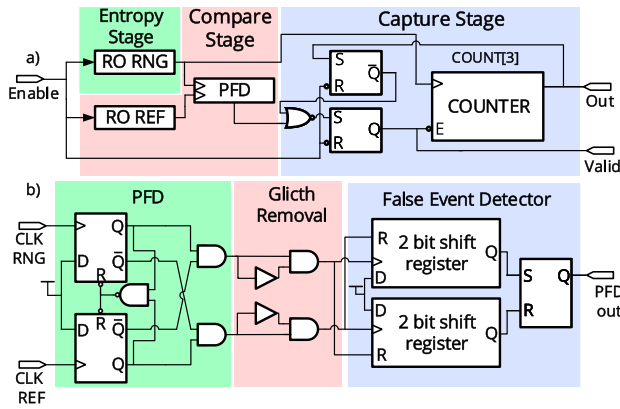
a)

Enable

Entropy Stage

RO RNG

RO REF

Compare Stage

PFD

Capture Stage

COUNT[3]

S

R

$\overline{Q}$

S

R

Q

COUNTER

E

Out

Valid

b)

PFD

CLK RNG

D

Q

$\overline{Q}$

R

R

$\overline{Q}$

Q

CLK REF

Glicth Removal

False Event Detector

R

2 bit shift register

Q

D

D

2 bit shift register

Q

R

S

R

Q

PFD out